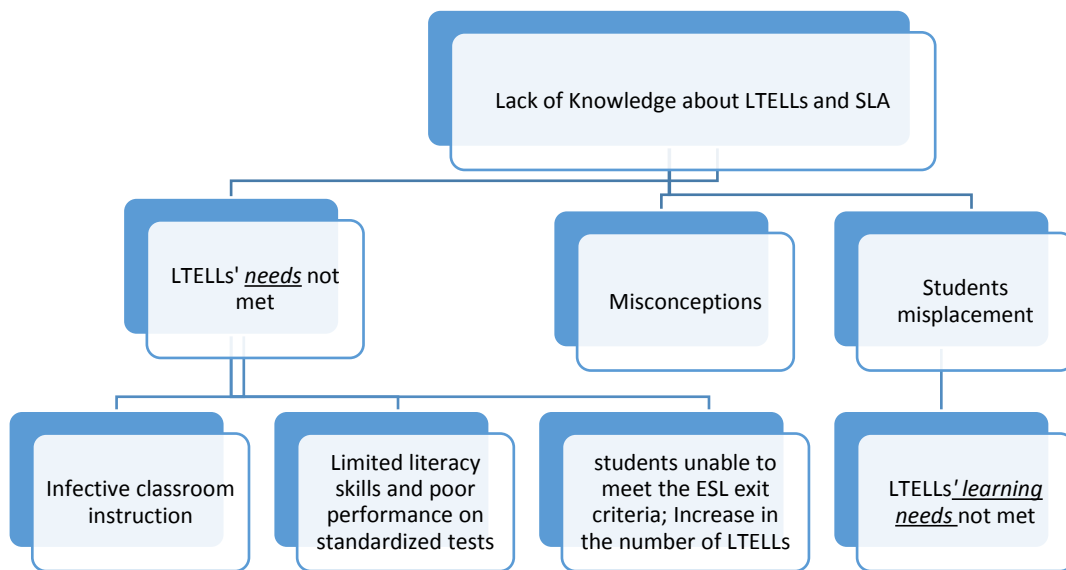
Lack of Knowledge about LTELLs and SLA

LTELLs' *needs* not met

Misconceptions

Students misplacement

Infective classroom instruction

Limited literacy skills and poor performance on standardized tests

students unable to meet the ESL exit criteria; Increase in the number of LTELLs

LTELLs' *learning needs* not met